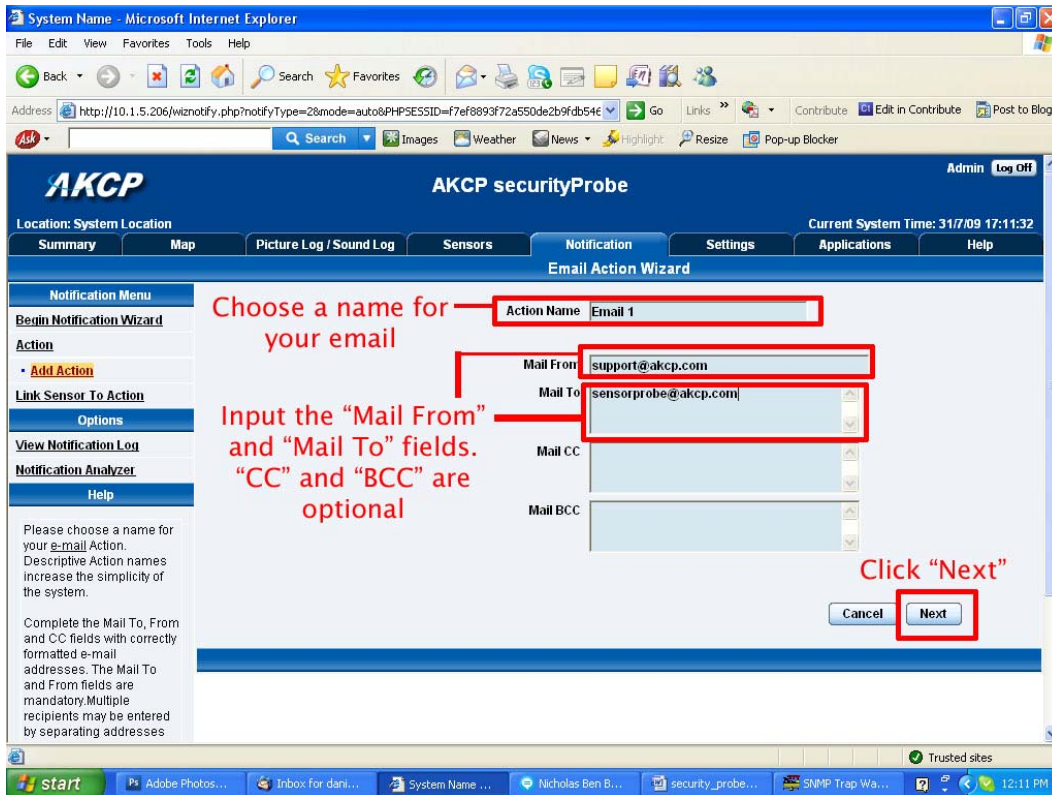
System Name - Microsoft Internet Explorer

File Edit View Favorites Tools Help

Back Search Favorites

Address http://10.1.5.206/wiznotify.php?notifyType=2&mode=auto&PHPSESSID=f7ef8893f72a550de2b9fdb54€ Go Links » Contribute Edit in Contribute Post to Blog

Ask Search Images Weather News Highlight Resize Pop-up Blocker

AKCP

AKCP securityProbe

Admin Log Off

Location: System Location

Current System Time: 31/7/09 17:11:32

Summary | Map | Picture Log / Sound Log | Sensors | Notification | Settings | Applications | Help

Email Action Wizard

Notification Menu

Begin Notification Wizard

Action

• Add Action

Link Sensor To Action

Options

View Notification Log

Notification Analyzer

Help

Please choose a name for your e-mail Action. Descriptive Action names increase the simplicity of the system.

Complete the Mail To, From and CC fields with correctly formatted e-mail addresses. The Mail To and From fields are mandatory.Multiple recipients may be entered by separating addresses

Choose a name for your email

Action Name Email 1

Mail From support@akcp.com

Mail To sensorprobe@akcp.com

Input the "Mail From" and "Mail To" fields. "CC" and "BCC" are optional

Mail CC

Mail BCC

Click "Next"

Cancel Next

Trusted sites

start Adobe Photos... Inbox for dani... System Name ... Nicholas Ben B... security_probe... SNMP Trap Wa... 12:11 PM